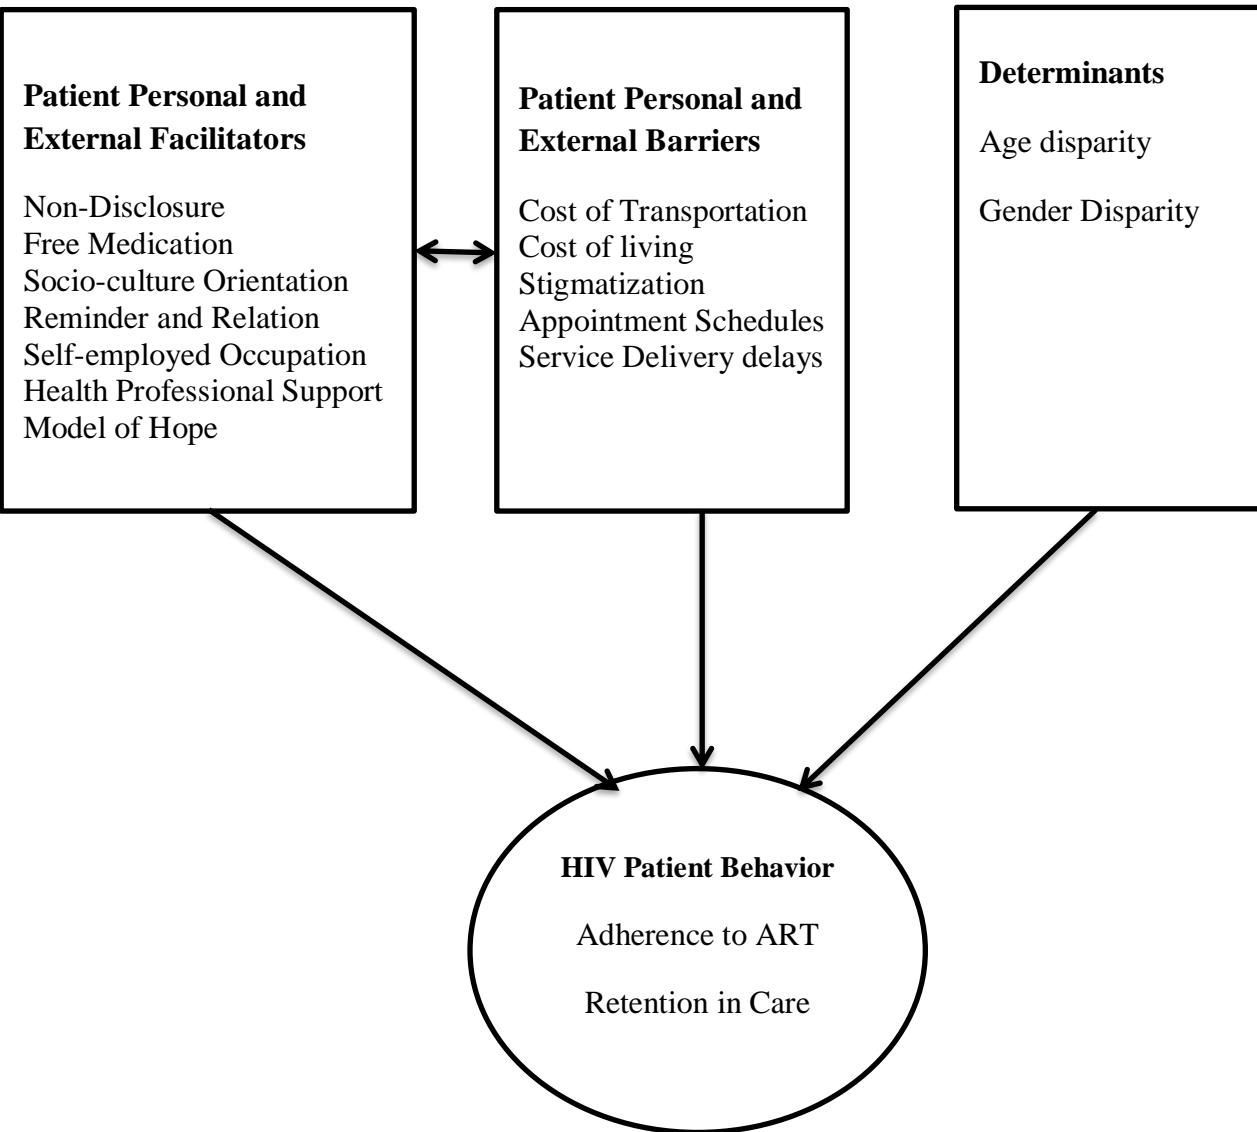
Patient Personal and External Facilitators

Non-Disclosure
Free Medication
Socio-culture Orientation
Reminder and Relation
Self-employed Occupation
Health Professional Support
Model of Hope

Patient Personal and External Barriers

Cost of Transportation
Cost of living
Stigmatization
Appointment Schedules
Service Delivery delays

Determinants

Age disparity

Gender Disparity

HIV Patient Behavior

Adherence to ART

Retention in Care